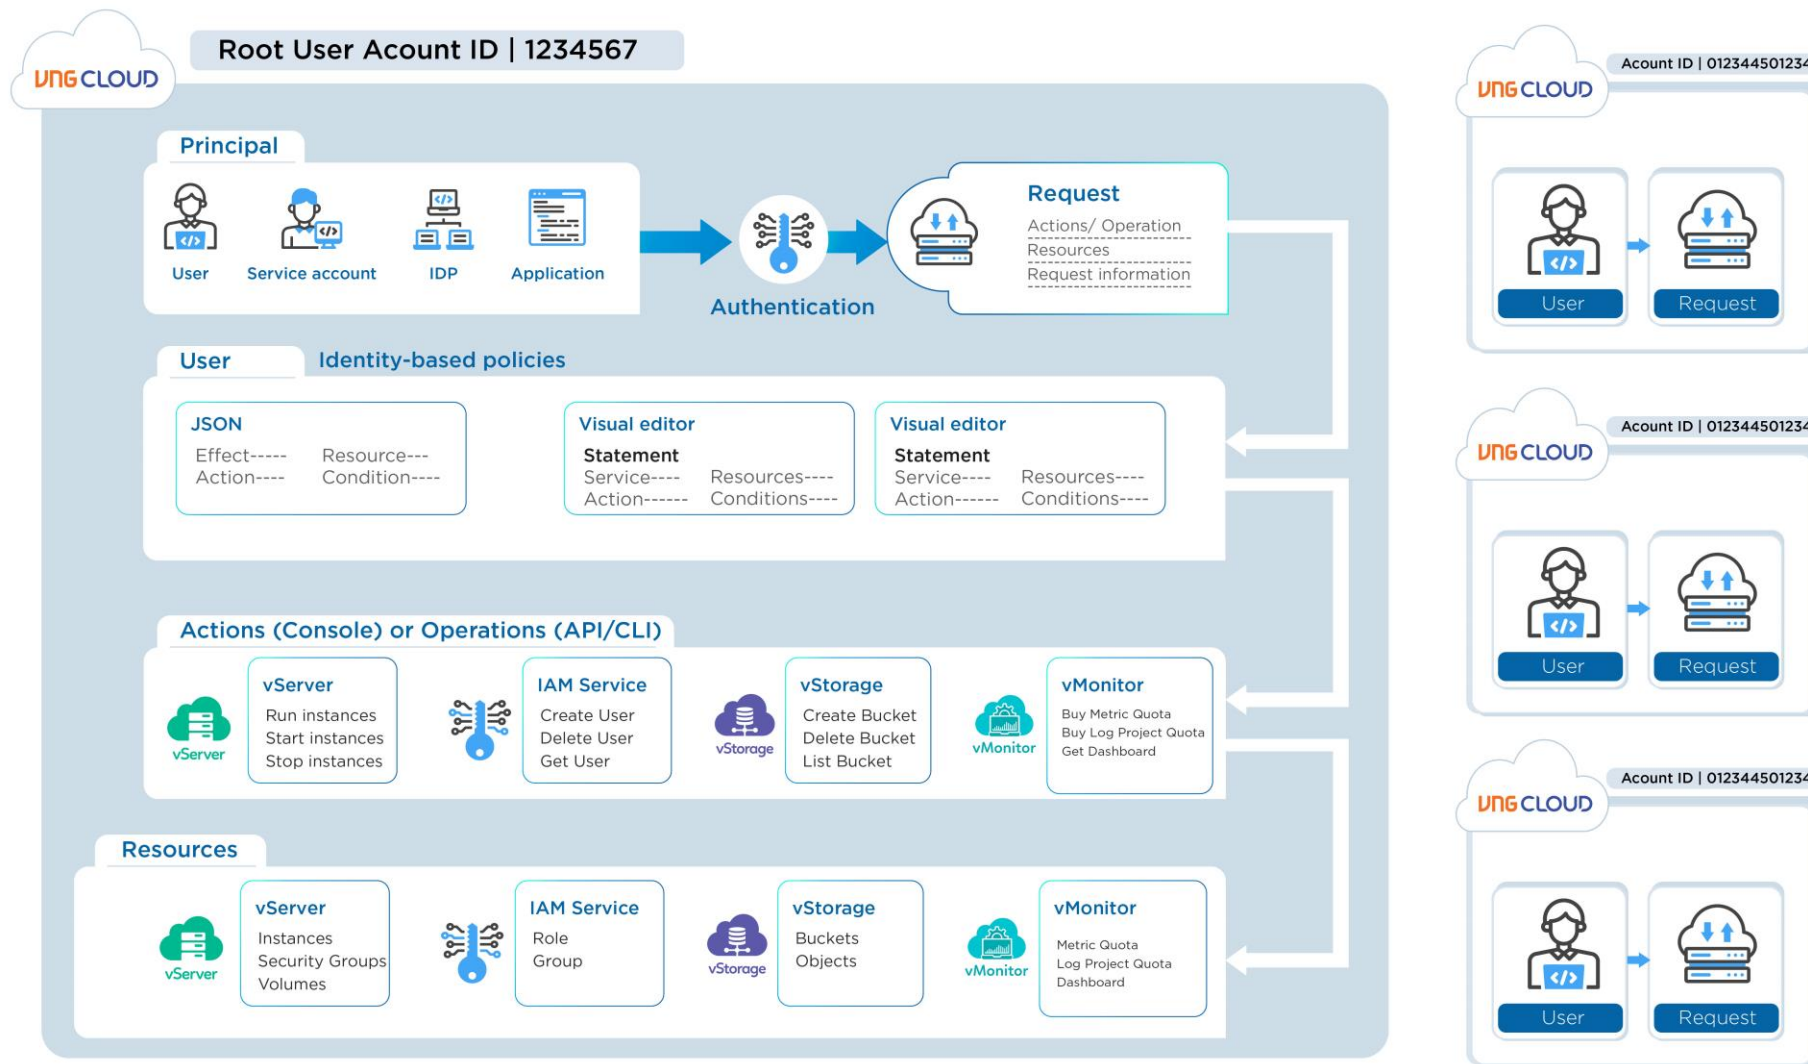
VNG CLOUD

Root User Acount ID | 1234567

Principal

User
Service account
IDP
Application

Authentication

Request
Actions/ Operation
Resources
Request information

User
Identity-based policies

JSON
Effect-----
Action----
Resource---
Condition----

Visual editor
Statement
Service----
Action------
Resources----
Conditions----

Visual editor
Statement
Service----
Action------
Resources----
Conditions----

Actions (Console) or Operations (API/CLI)

vServer
vServer
Run instances
Start instances
Stop instances

IAM Service
Create User
Delete User
Get User

vStorage
vStorage
Create Bucket
Delete Bucket
List Bucket

vMonitor
vMonitor
Buy Metric Quota
Buy Log Project Quota
Get Dashboard

Resources

vServer
vServer
Instances
Security Groups
Volumes

IAM Service
Role
Group

vStorage
vStorage
Buckets
Objects

vMonitor
vMonitor
Metric Quota
Log Project Quota
Dashboard

VNG CLOUD
Acount ID | 012344501234
User
Request

VNG CLOUD
Acount ID | 012344501234
User
Request

VNG CLOUD
Acount ID | 012344501234
User
Request